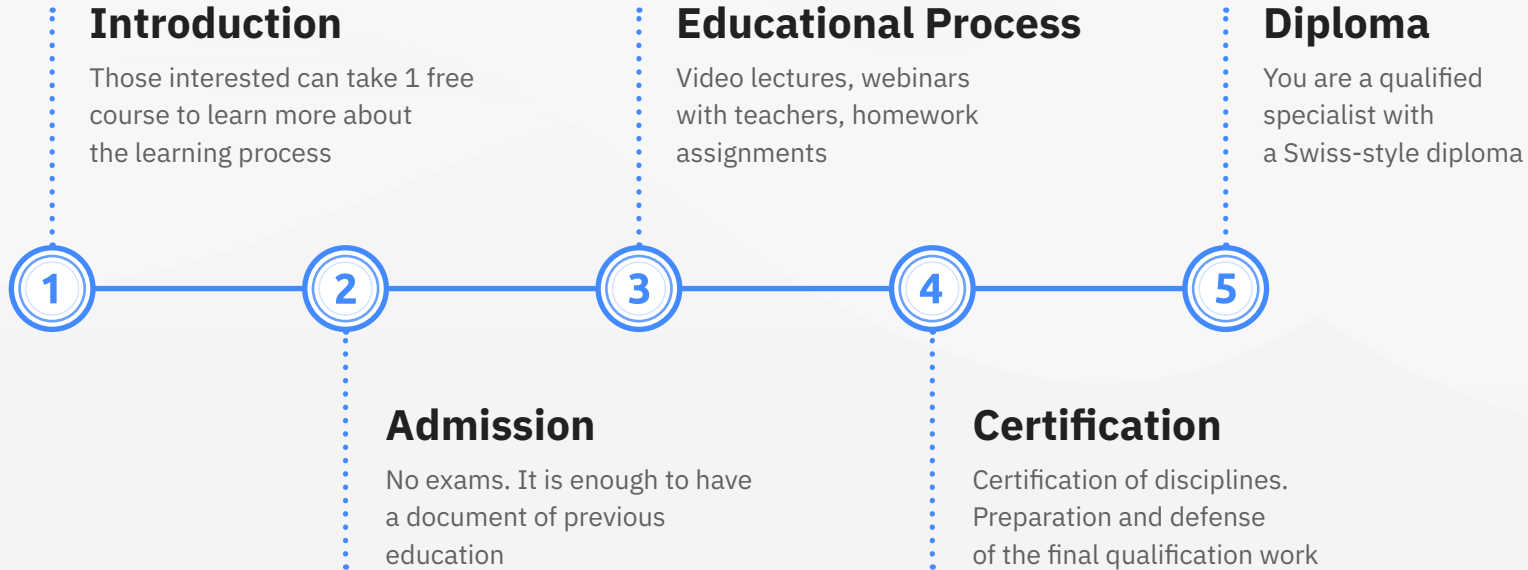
Introduction
Those interested can take 1 free course to learn more about the learning process

Educational Process
Video lectures, webinars with teachers, homework assignments

Diploma
You are a qualified specialist with a Swiss-style diploma

1

2

3

4

5

Admission
No exams. It is enough to have a document of previous education

Certification
Certification of disciplines. Preparation and defense of the final qualification work